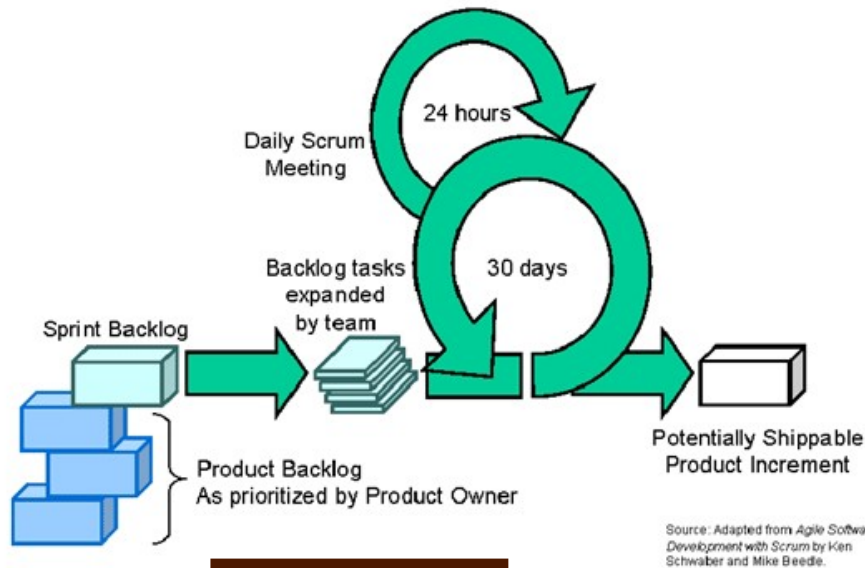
24 hours

Daily Scrum Meeting

Backlog tasks expanded by team

30 days

Sprint Backlog

Potentially Shippable Product Increment

Product Backlog
As prioritized by Product Owner

Source: Adapted from *Agile Softwa* *Development with Scrum* by Ken Schwaber and Mike Beedle.